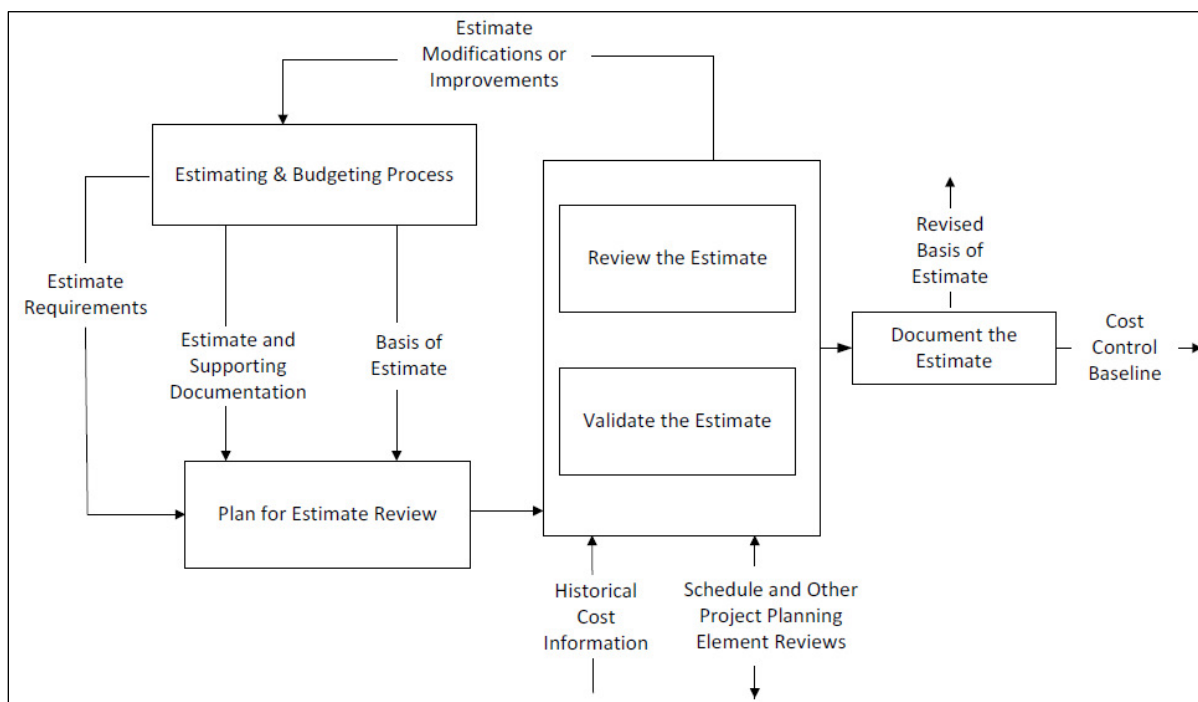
Estimate Modifications or Improvements

Estimating & Budgeting Process

Estimate Requirements

Estimate and Supporting Documentation

Basis of Estimate

Plan for Estimate Review

Review the Estimate

Validate the Estimate

Historical Cost Information

Schedule and Other Project Planning Element Reviews

Revised Basis of Estimate

Document the Estimate

Cost Control Baseline